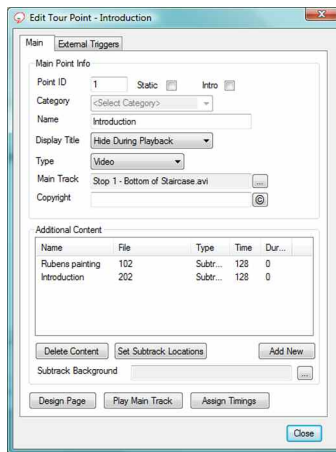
Edit Tour Point - Introduction

Main | External Triggers

Main Point Info

Point ID 1 Static Intro

Category <Select Category>

Name Introduction

Display Title Hide During Playback

Type Video

Main Track Stop 1 - Bottom of Staircase.avi ...

Copyright ©

Additional Content

| Name | File | Type | Time | Dur... |
|---|---|---|---|---|
| Rubens painting | 102 | Subtr... | 128 | 0 |
| Introduction | 202 | Subtr... | 128 | 0 |

Delete Content | Set Subtrack Locations | Add New

Subtrack Background ...

Design Page | Play Main Track | Assign Timings

Close